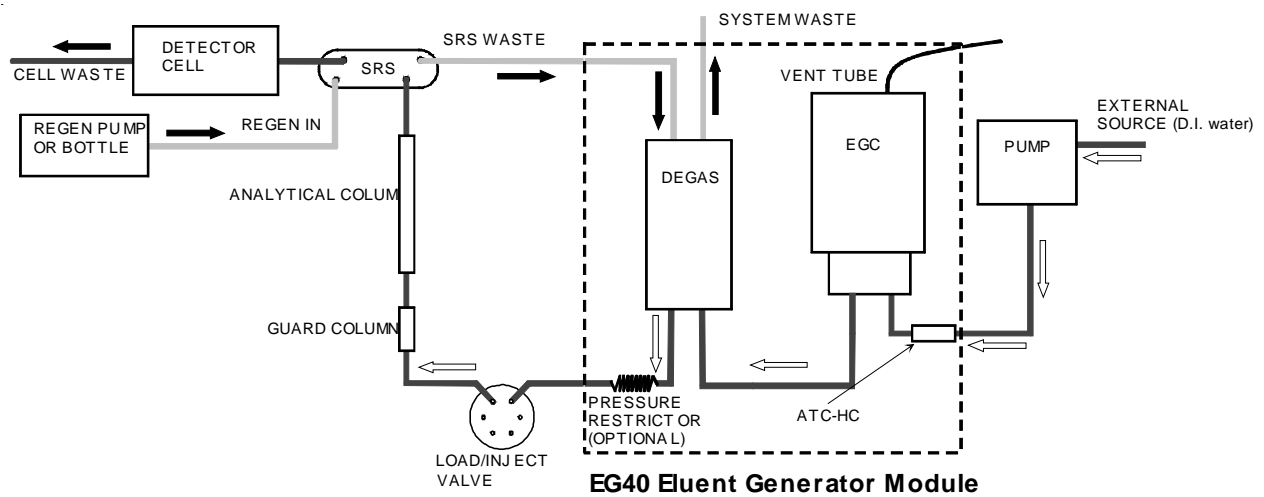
SYSTEM WASTE

DETECTOR CELL

CELL WASTE

SRS

SRS WASTE

VENT TUBE

REGEN PUMP OR BOTTLE

REGEN IN

EXTERNAL SOURCE (D.I. water)

EGC

PUMP

DEGAS

ANALYTICAL COLUM

GUARD COLUMN

PRESSURE RESTRICTOR (OPTIONAL)

ATC-HC

LOAD/INJECT VALVE

EG40 Eluent Generator Module